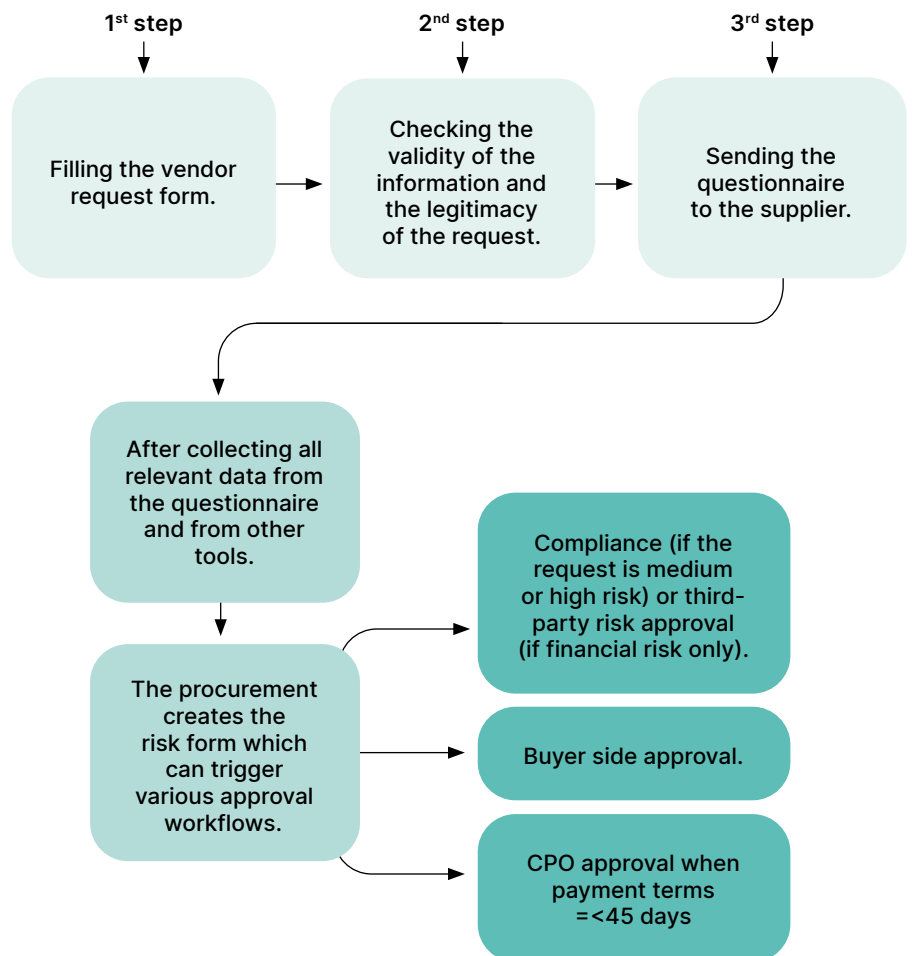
1$^{st}$ step

2$^{nd}$ step

3$^{rd}$ step

Filling the vendor request form.

Checking the validity of the information and the legitimacy of the request.

Sending the questionnaire to the supplier.

After collecting all relevant data from the questionnaire and from other tools.

The procurement creates the risk form which can trigger various approval workflows.

Compliance (if the request is medium or high risk) or third-party risk approval (if financial risk only).

Buyer side approval.

CPO approval when payment terms =<45 days